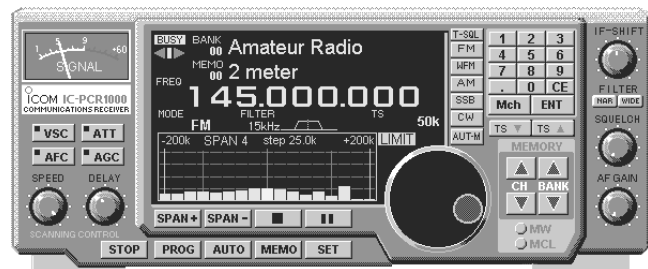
1 5 9 +60
SIGNAL
ICOM IC-PCR1000
COMMUNICATIONS RECEIVER
VSC ATT
AFC AGC
SPEED DELAY
SCANNING CONTROL

BUSY BANK 00 Amateur Radio
MEMO 00 2 meter
FREQ
145.000.000
MODE FILTER TS
FM 15kHz 50k
-200k SPAN 4 step 25.0k +200k LIMIT
SPAN + SPAN -

T-SQL
FM
WFM
AM
SSB
CW
AUT-M

1 2 3
4 5 6
7 8 9
. 0 CE
Mch ENT
TS ▼ TS ▲
MEMORY
CH BANK
MW
MCL

IF-SHIFT
FILTER
NAR WIDE
SQUELCH
AF GAIN

STOP PROG AUTO MEMO SET